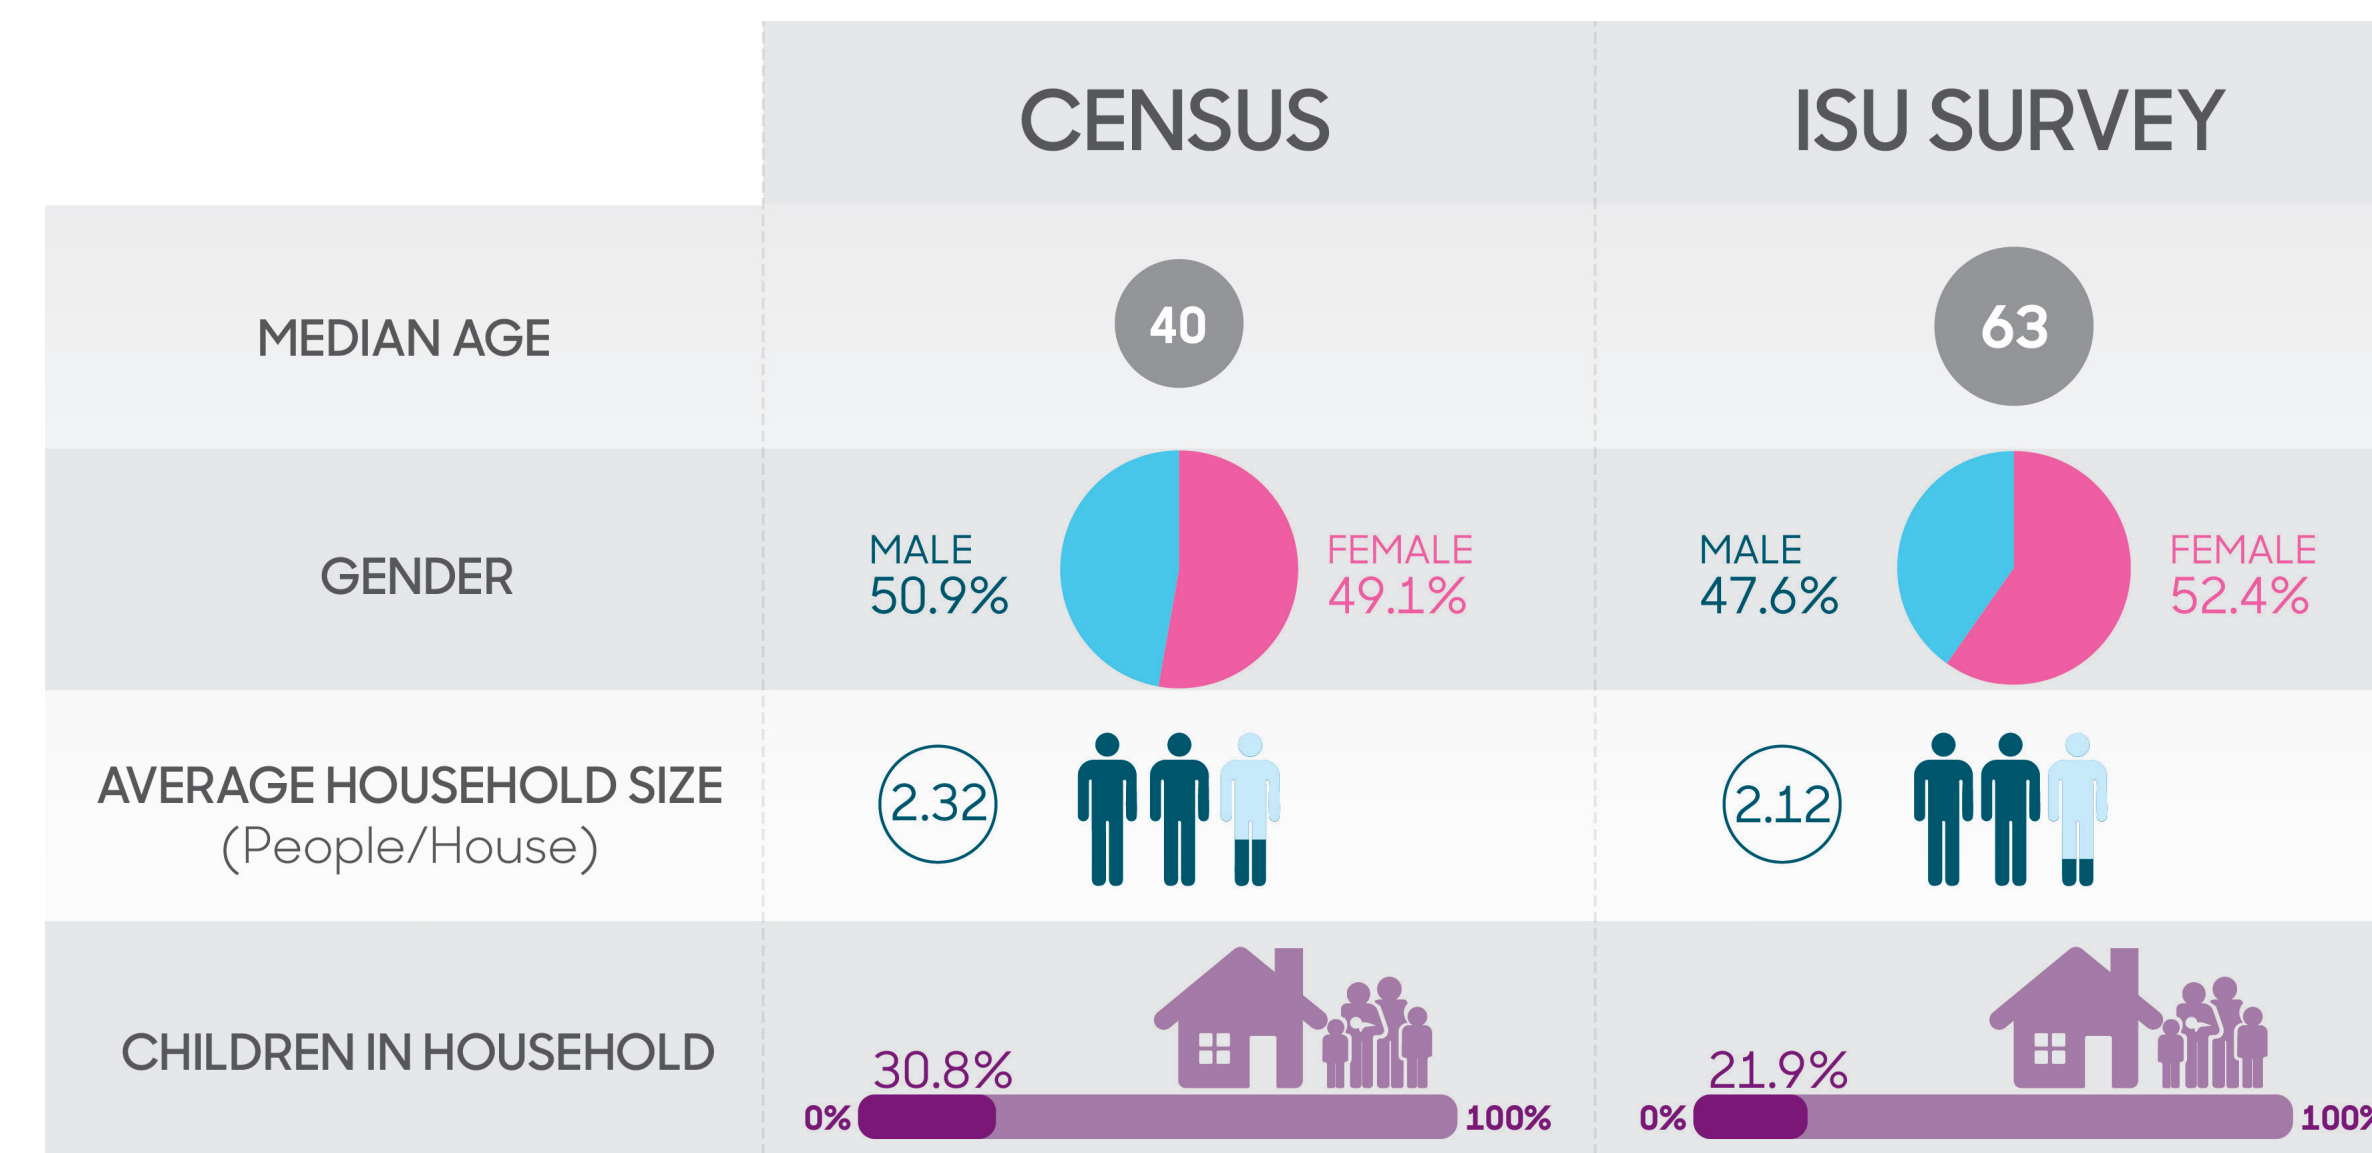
| | CENSUS | ISU SURVEY |
|---|---|---|
| MEDIAN AGE | 40 | 63 |
| GENDER | MALE 50.9% FEMALE 49.1% | MALE 47.6% FEMALE 52.4% |
| AVERAGE HOUSEHOLD SIZE (People/House) | 2.32 | 2.12 |
| CHILDREN IN HOUSEHOLD | 30.8% 0% 100% | 21.9% 0% 100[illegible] |